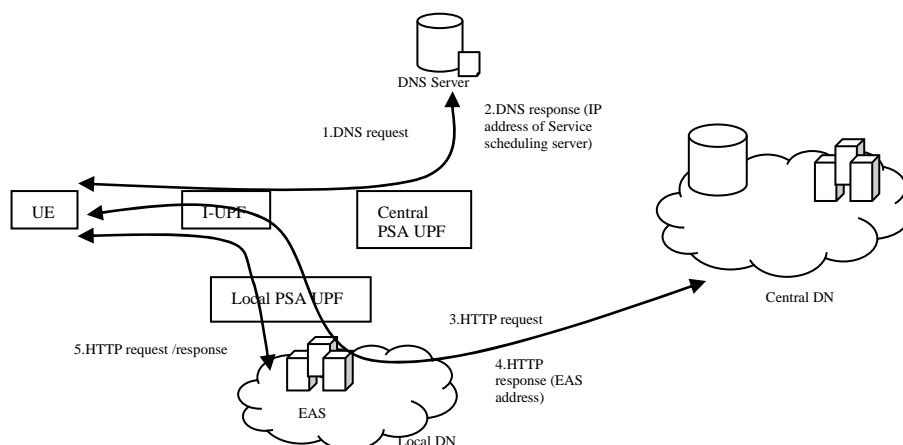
DNS Server

1.DNS request

2.DNS response (IP address of Service scheduling server)

UE

I-UPF

Central PSA UPF

Local PSA UPF

Central DN

3.HTTP request

5.HTTP request /response

4.HTTP response (EAS address)

EAS

Local DN